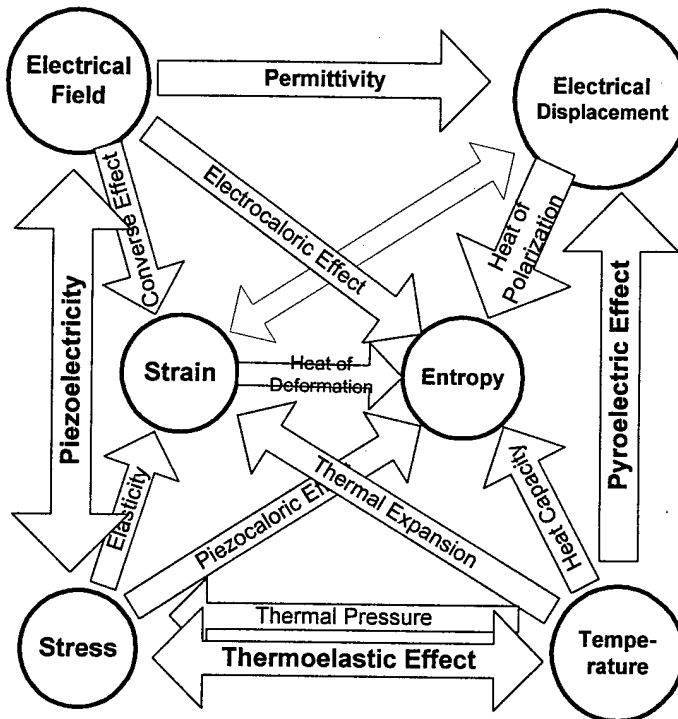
Electrical Field

Permittivity

Electrical Displacement

Converse Effect

Electrocaloric Effect

Heat of Polarization

Piezoelectricity

Pyroelectric Effect

Strain

Heat of Deformation

Entropy

Elasticity

Piezocaloric Eff

Thermal Expansion

Heat Capacity

Thermal Pressure

Stress

Thermoelastic Effect

Temperature